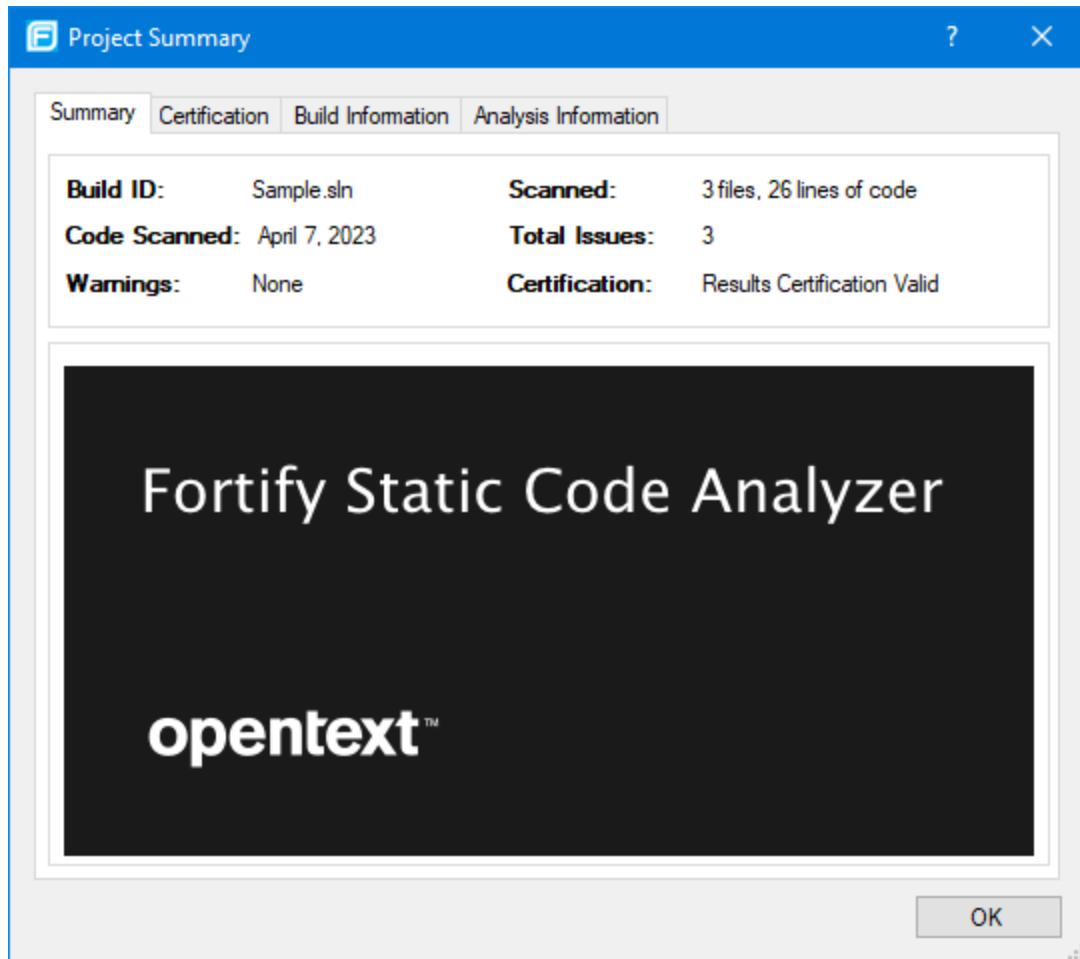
Project Summary

?

Summary Certification Build Information Analysis Information

Build ID: Sample.sln
Scanned: 3 files, 26 lines of code
Code Scanned: April 7, 2023
Total Issues: 3
Warnings: None
Certification: Results Certification Valid

Fortify Static Code Analyzer

opentext™

OK